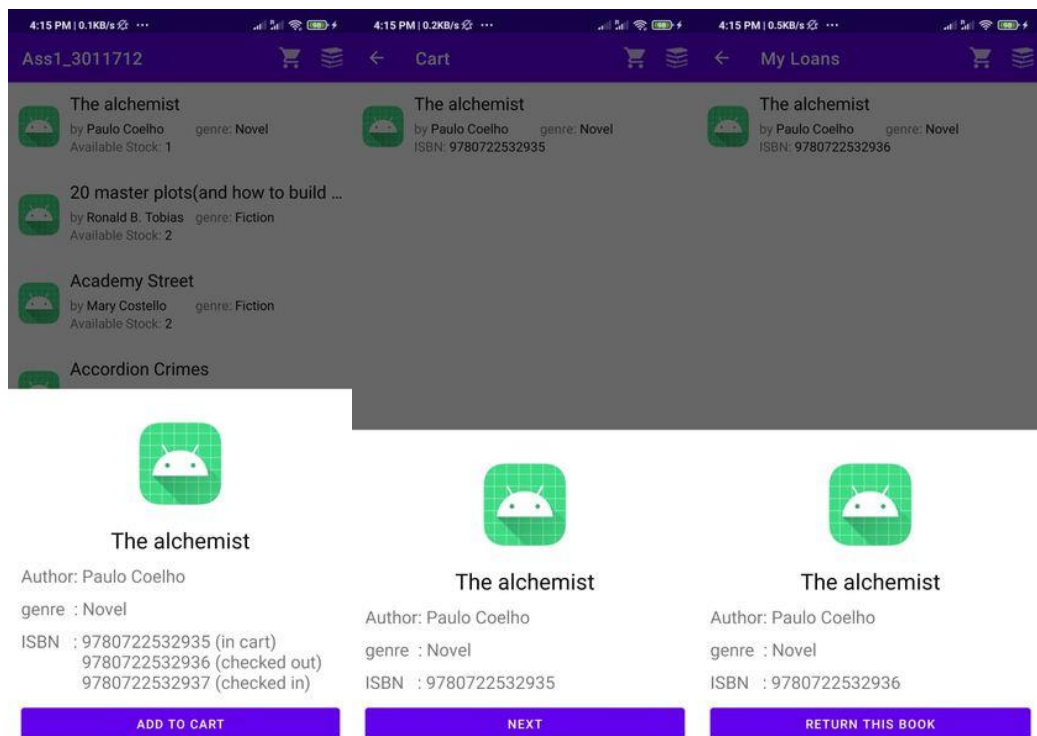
4:15 PM | 0.1KB/s ⚙ ···

Ass1_3011712

The alchemist
by Paulo Coelho genre: Novel
Available Stock: 1

20 master plots(and how to build ...
by Ronald B. Tobias genre: Fiction
Available Stock: 2

Academy Street
by Mary Costello genre: Fiction
Available Stock: 2

Accordion Crimes

The alchemist
Author: Paulo Coelho
genre : Novel
ISBN : 9780722532935 (in cart)
9780722532936 (checked out)
9780722532937 (checked in)

ADD TO CART

4:15 PM | 0.2KB/s ⚙ ···

Cart

The alchemist
by Paulo Coelho genre: Novel
ISBN: 9780722532935

The alchemist
Author: Paulo Coelho
genre : Novel
ISBN : 9780722532935

NEXT

4:15 PM | 0.5KB/s ⚙ ···

My Loans

The alchemist
by Paulo Coelho genre: Novel
ISBN: 9780722532936

The alchemist
Author: Paulo Coelho
genre : Novel
ISBN : 9780722532936

RETURN THIS BOOK